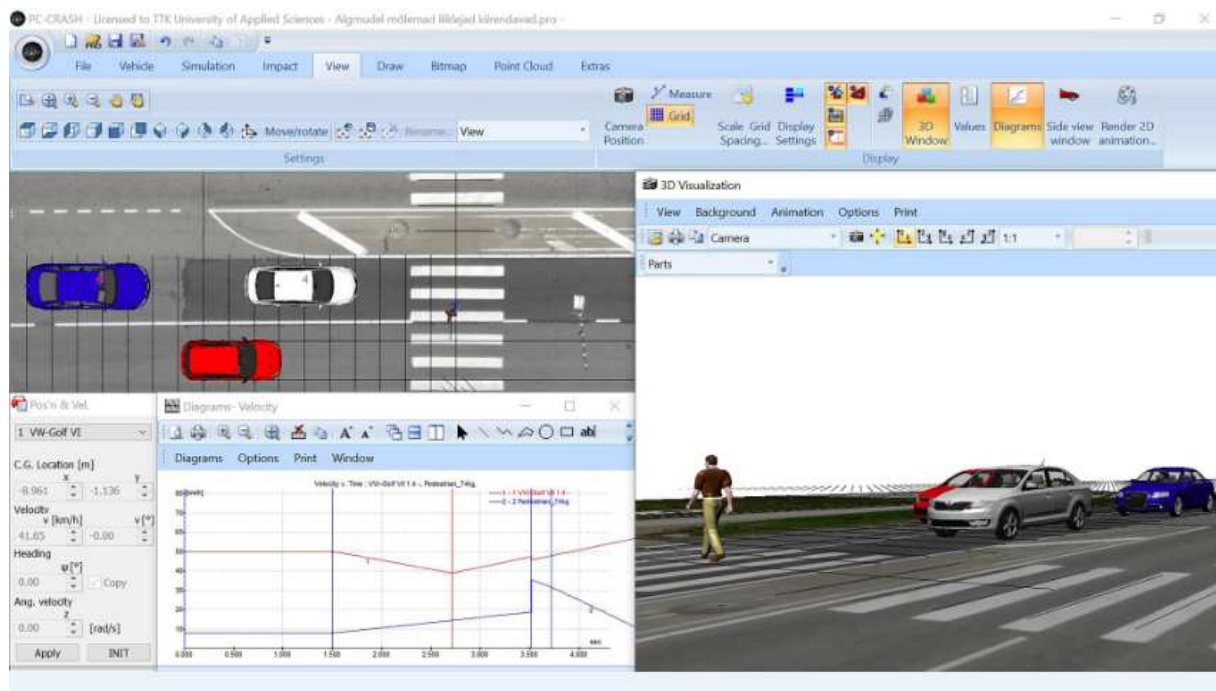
PC-CRASH - Licensed to TTK University of Applied Sciences - Algmudel mõlemad liiklejad kiirendavad.pro -

File Vehicle Simulation Impact View Draw Bitmap Point Cloud Extras

Move/rotate Rename View

Settings

Camera Position Measure Grid Scale Grid Spacing... Display Settings 3D Window Values Diagrams Side view window Render 2D animation...

Display

3D Visualization

View Background Animation Options Print

Camera 1:1

Parts

Pos'n & Vel.

1 VW-Golf VI

C.G. Location [m]
x y
-8.961 -1.136

Velocity
v [km/h] v [°]
41.65 -0.00

Heading
ψ [°]
0.00 Copy

Ang. velocity
z
0.00 [rad/s]

Apply INIT

Diagrams - Velocity

Diagrams Options Print Window

Velocity v. Time : VW-Golf VI 1.4 -, Pedestrian_74kg

1 - 1 VW-Golf VI 1.4 -
2 - 2 Pedestrian_74kg

v [km/h]

0.000 0.500 1.000 1.500 2.000 2.500 3.000 3.500 4.000